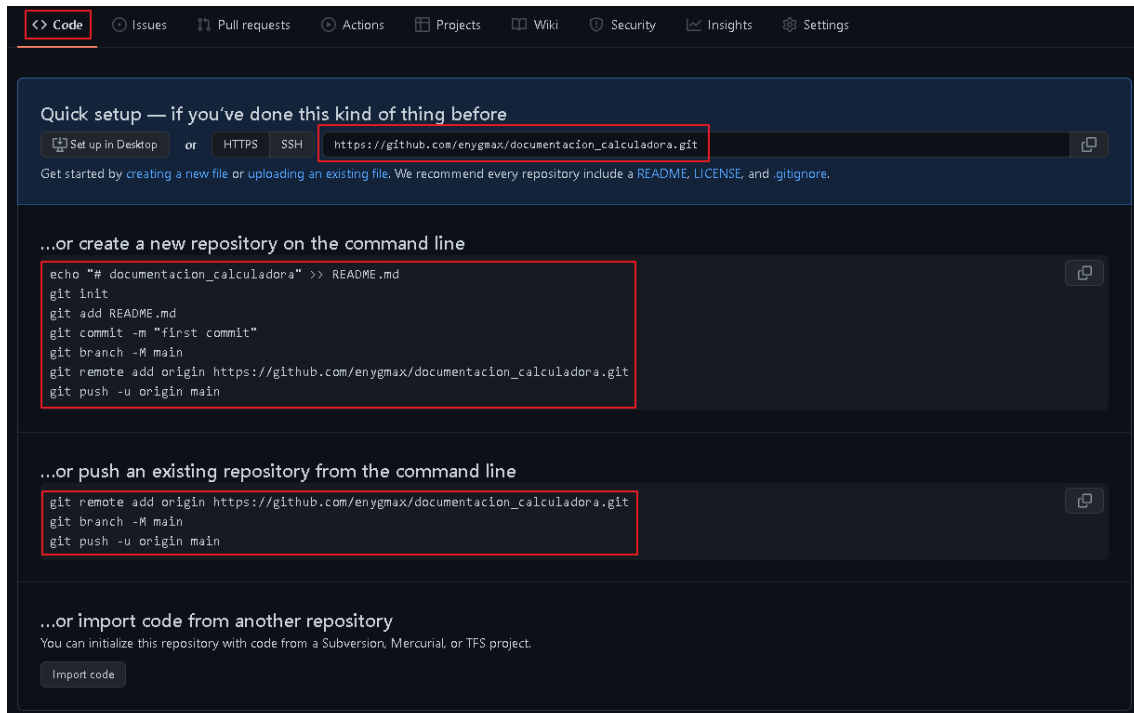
<> Code    Issues    Pull requests    Actions    Projects    Wiki    Security    Insights    Settings

Quick setup — if you've done this kind of thing before

Set up in Desktop    or    HTTPS    SSH    https://github.com/enygmax/documentacion_calculadora.git

Get started by creating a new file or uploading an existing file. We recommend every repository include a README, LICENSE, and .gitignore.

...or create a new repository on the command line

echo "# documentacion_calculadora" >> README.md
git init
git add README.md
git commit -m "first commit"
git branch -M main
git remote add origin https://github.com/enygmax/documentacion_calculadora.git
git push -u origin main

...or push an existing repository from the command line

git remote add origin https://github.com/enygmax/documentacion_calculadora.git
git branch -M main
git push -u origin main

...or import code from another repository

You can initialize this repository with code from a Subversion, Mercurial, or TFS project.

Import code